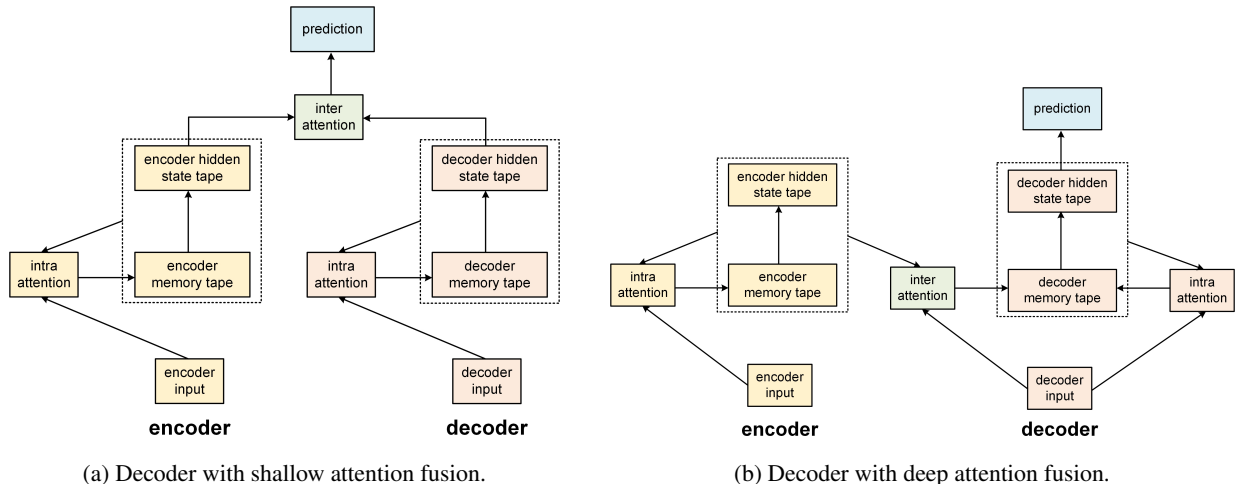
prediction

inter attention

encoder hidden state tape

decoder hidden state tape

intra attention

encoder memory tape

intra attention

decoder memory tape

encoder input

decoder input

encoder

decoder

(a) Decoder with shallow attention fusion.

prediction

encoder hidden state tape

decoder hidden state tape

intra attention

encoder memory tape

inter attention

decoder memory tape

intra attention

encoder input

decoder input

encoder

decoder

(b) Decoder with deep attention fusion.